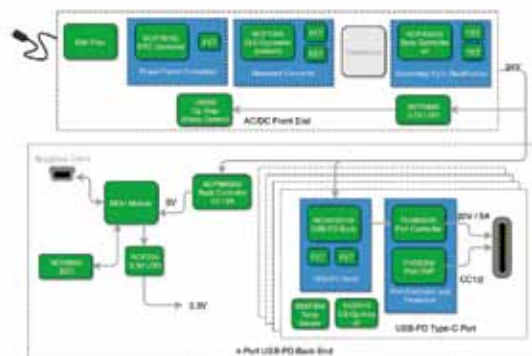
EMI Filter

NCP1616 PFC Controller

FET

Power Factor Correction

NCP1399 LLC Controller

FET

FET

Resonant Converter

Transformer

NCP4306 Sync Rectifier

FET

FET

Secondary Sync Rectification

24V

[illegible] Opto Isolator

NCP4306 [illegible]

AC/DC Front End

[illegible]

MCU Module

5V

NCP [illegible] Buck Converter

NCP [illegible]

NCP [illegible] LDO

3.3V

NCP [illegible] Buck

FET

FET

USB-PD Buck

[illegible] Port Controller

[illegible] Port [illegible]

20V / 5A

CC1/2

Port Controller and Protection

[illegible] Temp Sensor

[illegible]

USB-PD Type-C Port

4-Port USB-PD Back End